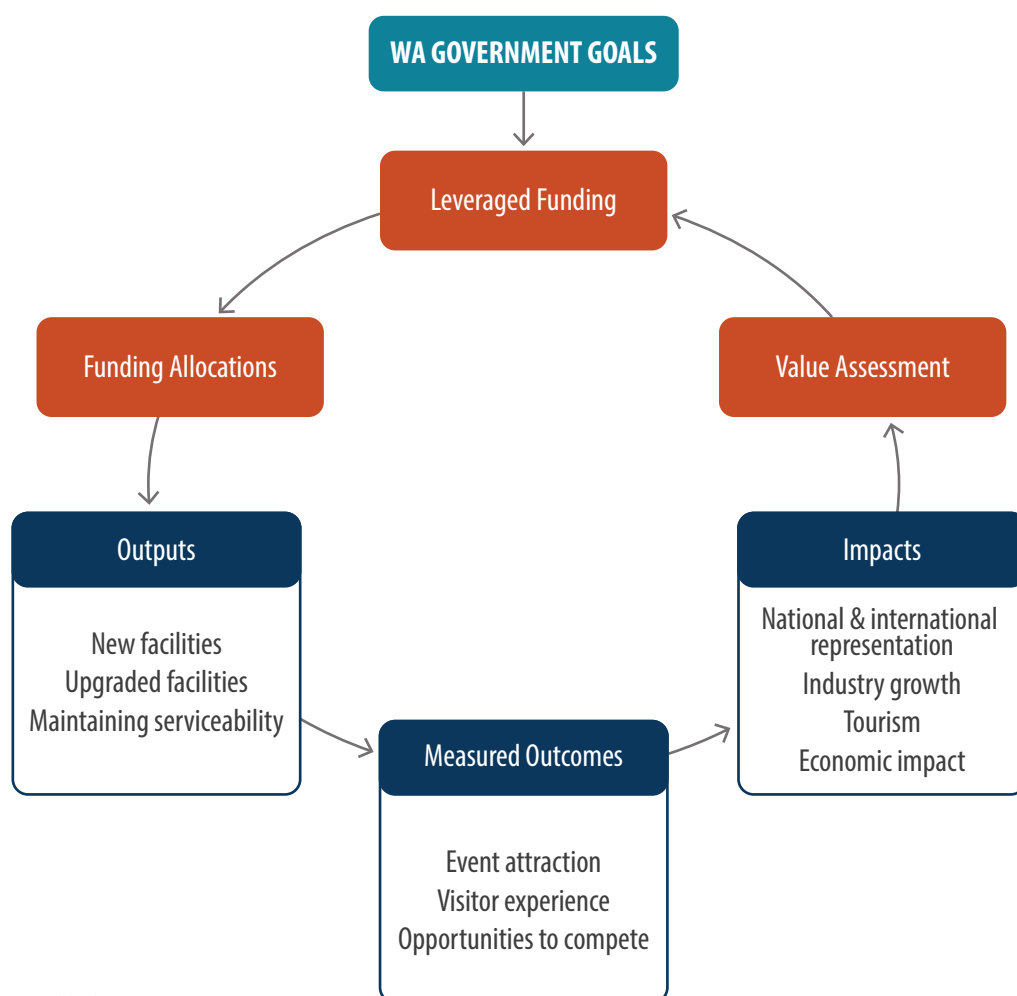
WA GOVERNMENT GOALS

Leveraged Funding

Funding Allocations

Value Assessment

Outputs

New facilities
Upgraded facilities
Maintaining serviceability

Impacts

National & international representation
Industry growth
Tourism
Economic impact

Measured Outcomes

Event attraction
Visitor experience
Opportunities to compete